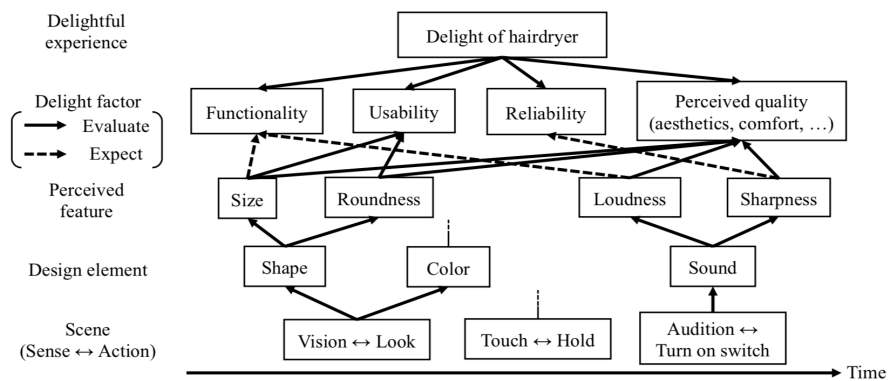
Delightful experience

Delight of hairdryer

Delight factor
Evaluate
Expect

Functionality

Usability

Reliability

Perceived quality (aesthetics, comfort, …)

Perceived feature

Size

Roundness

Loudness

Sharpness

Design element

Shape

Color

Sound

Scene (Sense $\leftrightarrow$ Action)

Vision $\leftrightarrow$ Look

Touch $\leftrightarrow$ Hold

Audition $\leftrightarrow$ Turn on switch

Time